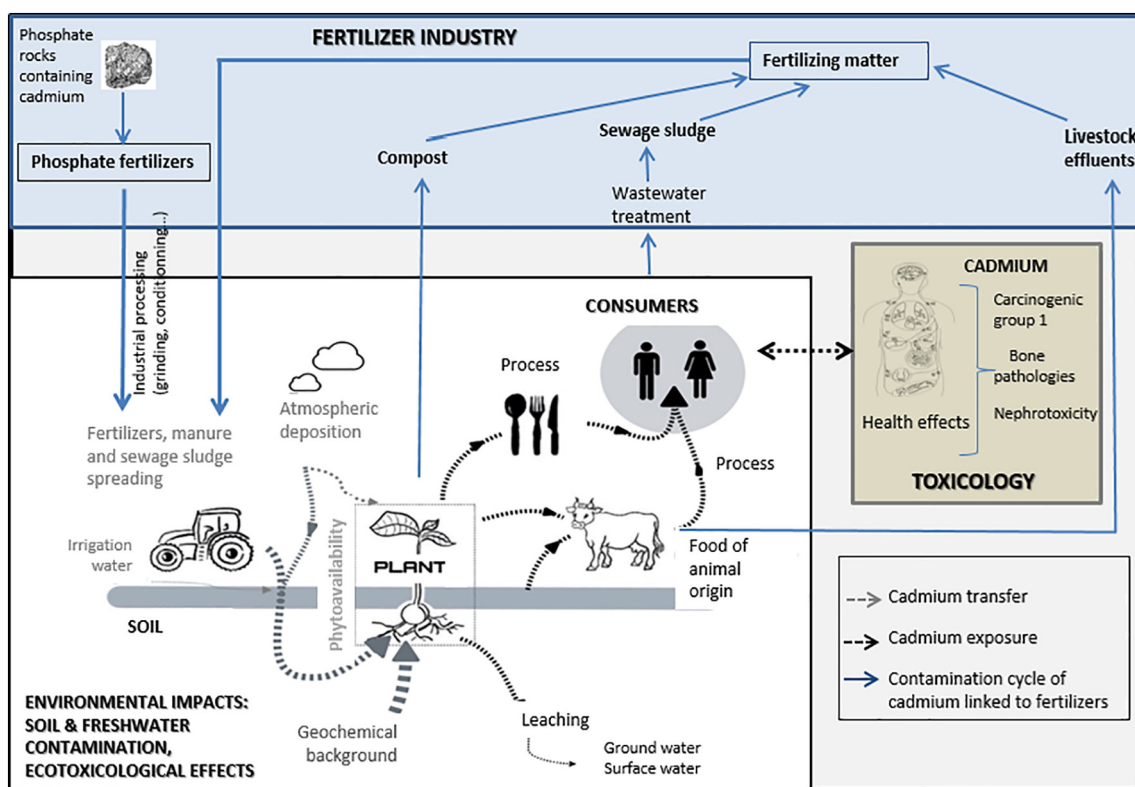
Phosphate rocks containing cadmium

FERTILIZER INDUSTRY

Fertilizing matter

Phosphate fertilizers

Compost

Sewage sludge

Wastewater treatment

Livestock effluents

Industrial processing (grinding, conditionning...)

CADMIUM

Carcinogenic group 1

Bone pathologies

Nephrotoxicity

Health effects

TOXICOLOGY

CONSUMERS

Process

Process

Atmospheric deposition

Fertilizers, manure and sewage sludge spreading

Irrigation water

Phytoavailability

PLANT

Food of animal origin

SOIL

Geochemical background

Leaching

Ground water
Surface water

ENVIRONMENTAL IMPACTS: SOIL & FRESHWATER CONTAMINATION, ECOTOXICOLOGICAL EFFECTS

Cadmium transfer

Cadmium exposure

Contamination cycle of cadmium linked to fertilizers